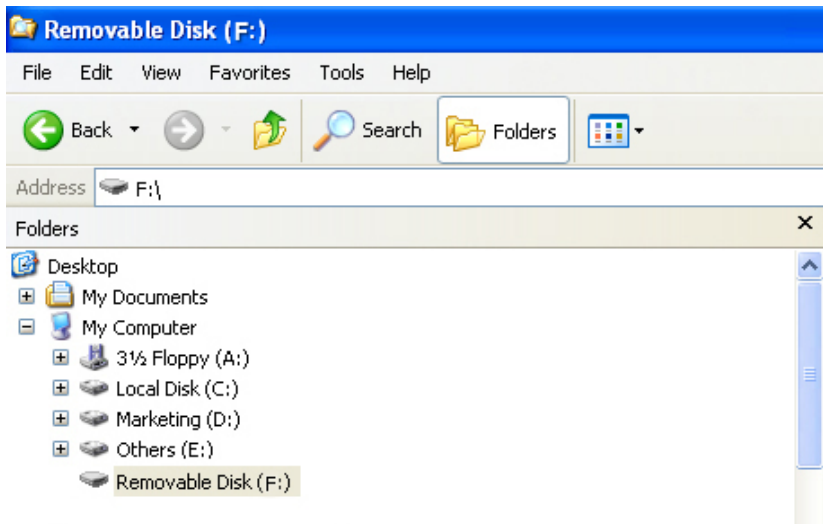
Removable Disk (F:)

File Edit View Favorites Tools Help

Back Search Folders

Address F:\

Folders ×

Desktop
My Documents
My Computer
3½ Floppy (A:)
Local Disk (C:)
Marketing (D:)
Others (E:)
Removable Disk (F:)